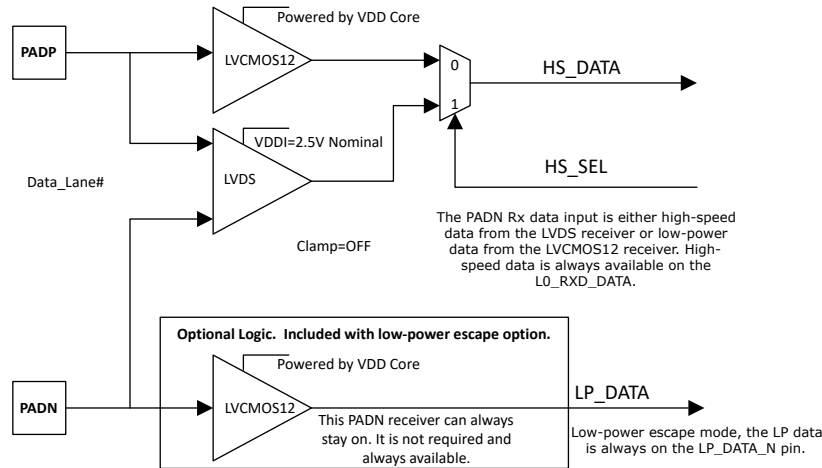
Powered by VDD Core

PADP

LVCMOS12

0

HS_DATA

1

VDDI=2.5V Nominal

LVDS

HS_SEL

Data_Lane#

The PADN Rx data input is either high-speed data from the LVDS receiver or low-power data from the LVCMOS12 receiver. High-speed data is always available on the L0_RXD_DATA.

Clamp=OFF

Optional Logic. Included with low-power escape option.

Powered by VDD Core

LP_DATA

PADN

LVCMOS12

This PADN receiver can always stay on. It is not required and always available.

Low-power escape mode, the LP data is always on the LP_DATA_N pin.